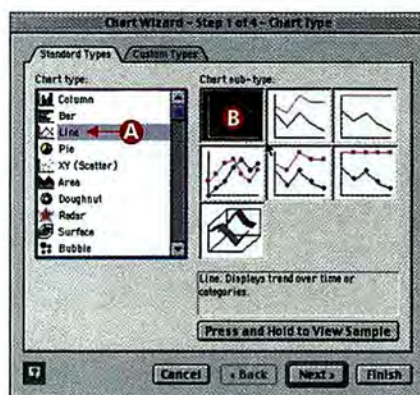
Chart Wizard – Step 1 of 4 – Chart Type

Standard Types
Custom Types

Chart type:
Column
Bar
Line
Pie
XY (Scatter)
Area
Doughnut
Radar
Surface
Bubble

A

Chart sub-type:

B

Line. Displays trend over time or categories.

Press and Hold to View Sample

?
Cancel
< Back
Next >
Finish